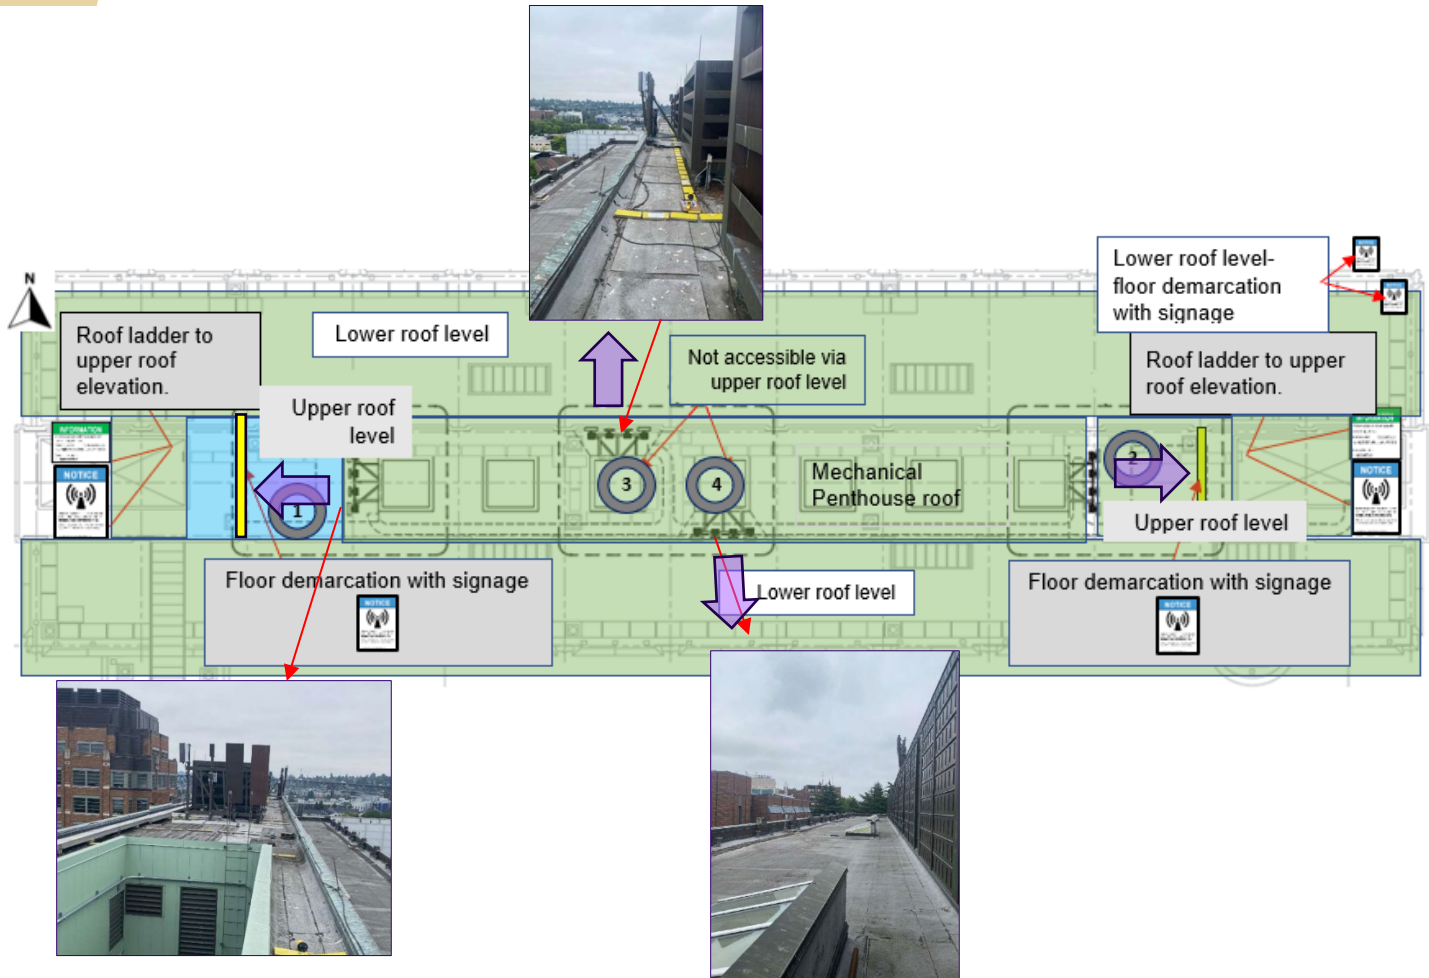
N

Roof ladder to upper roof elevation.

Lower roof level

Upper roof level

Not accessible via upper roof level

Lower roof level- floor demarcation with signage

Roof ladder to upper roof elevation.

INFORMATION

NOTICE

1

3

4

Mechanical Penthouse roof

2

NOTICE

Upper roof level

Floor demarcation with signage

NOTICE

Lower roof level

Floor demarcation with signage

NOTICE